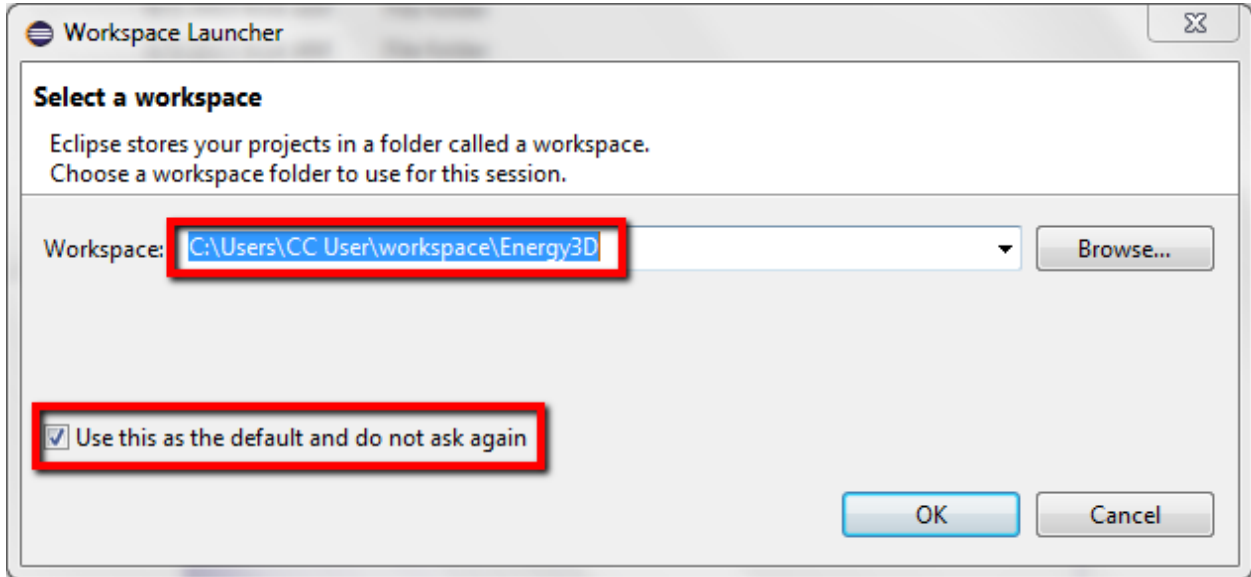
Workspace Launcher

Select a workspace

Eclipse stores your projects in a folder called a workspace.
Choose a workspace folder to use for this session.

Workspace: C:\Users\CC User\workspace\Energy3D

Browse...

Use this as the default and do not ask again

OK

Cancel